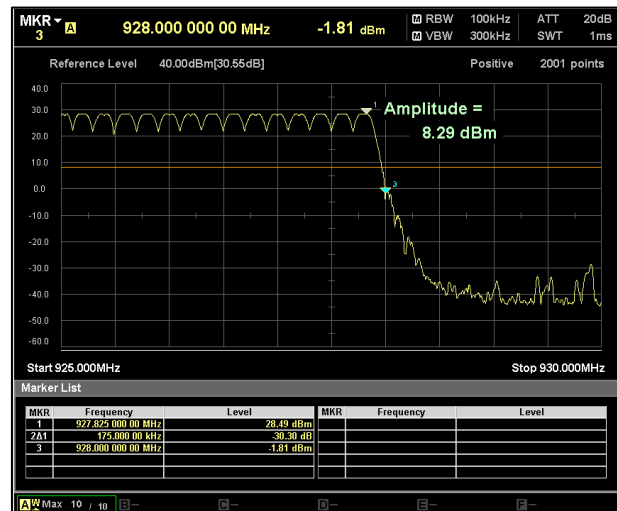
MKR 3 A 928.000 000 00 MHz -1.81 dBm

M RBW 100kHz ATT 20dB
M VBW 300kHz SWT 1ms

Reference Level 40.00dBm[30.55dB] Positive 2001 points

40.0
30.0
20.0
10.0
0.0
-10.0
-20.0
-30.0
-40.0
-50.0
-60.0

1 Amplitude = 8.29 dBm

3

Start 925.000MHz Stop 930.000MHz

Marker List

| MKR | Frequency | Level |
|---|---|---|
| 1 | 927.825 000 00 MHz | 28.49 dBm |
| 2Δ1 | 175.000 00 kHz | -30.30 dB |
| 3 | 928.000 000 00 MHz | -1.81 dBm |

| MKR | Frequency | Level |
|---|---|---|

A W Max 10 / 10 B — C — D — E — F —